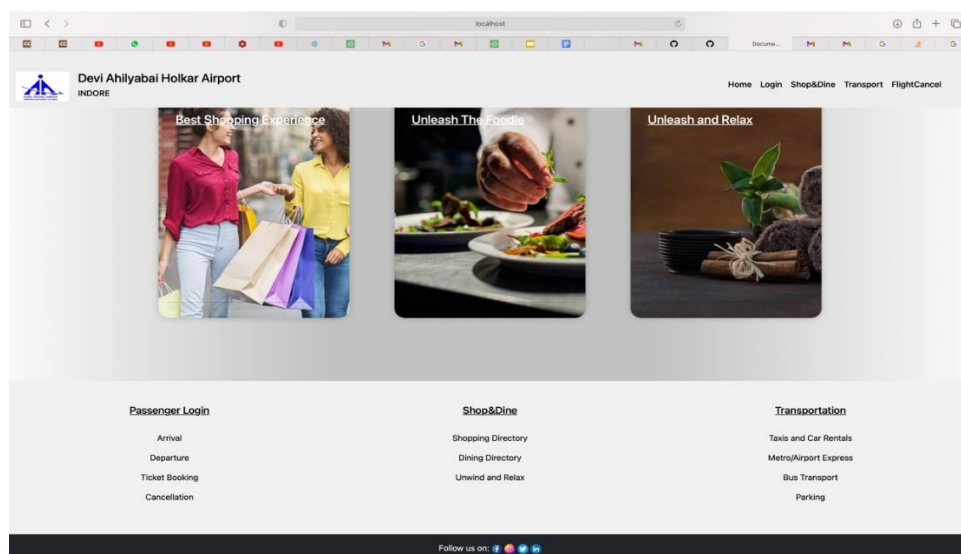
localhost

Docume...

Devi Ahilyabai Holkar Airport
INDORE

Home Login Shop&Dine Transport FlightCancel

Best Shopping Experience

Unleash The Foodie

Unleash and Relax

Passenger Login
Arrival
Departure
Ticket Booking
Cancellation

Shop&Dine
Shopping Directory
Dining Directory
Unwind and Relax

Transportation
Taxis and Car Rentals
Metro/Airport Express
Bus Transport
Parking

Follow us on: